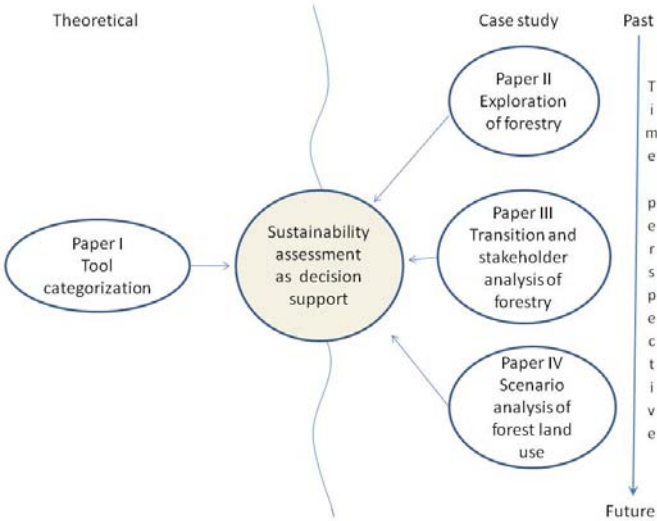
Theoretical

Case study

Past

Time perspective

Future

Paper II Exploration of forestry

Paper I Tool categorization

Sustainability assessment as decision support

Paper III Transition and stakeholder analysis of forestry

Paper IV Scenario analysis of forest land use